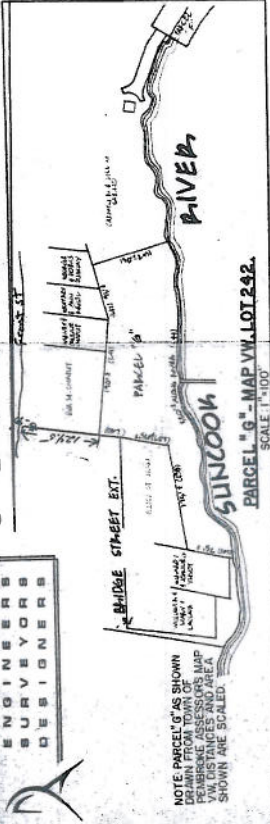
ENGINEERS
SURVEYORS
DESIGNERS

NOTE: PARCEL "G" AS SHOWN DRAWN FROM TOWN OF PEMBROKE ASSESSORS MAP V.W. DISTANCES AND AREA SHOWN ARE SCALED.

BRIDGE STREET EXT.

FRONT ST.

PARCEL "G"

SUNCOOK RIVER

PARCEL "G" - MAP VW, LOT 242
SCALE: 1" = 100'

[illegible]